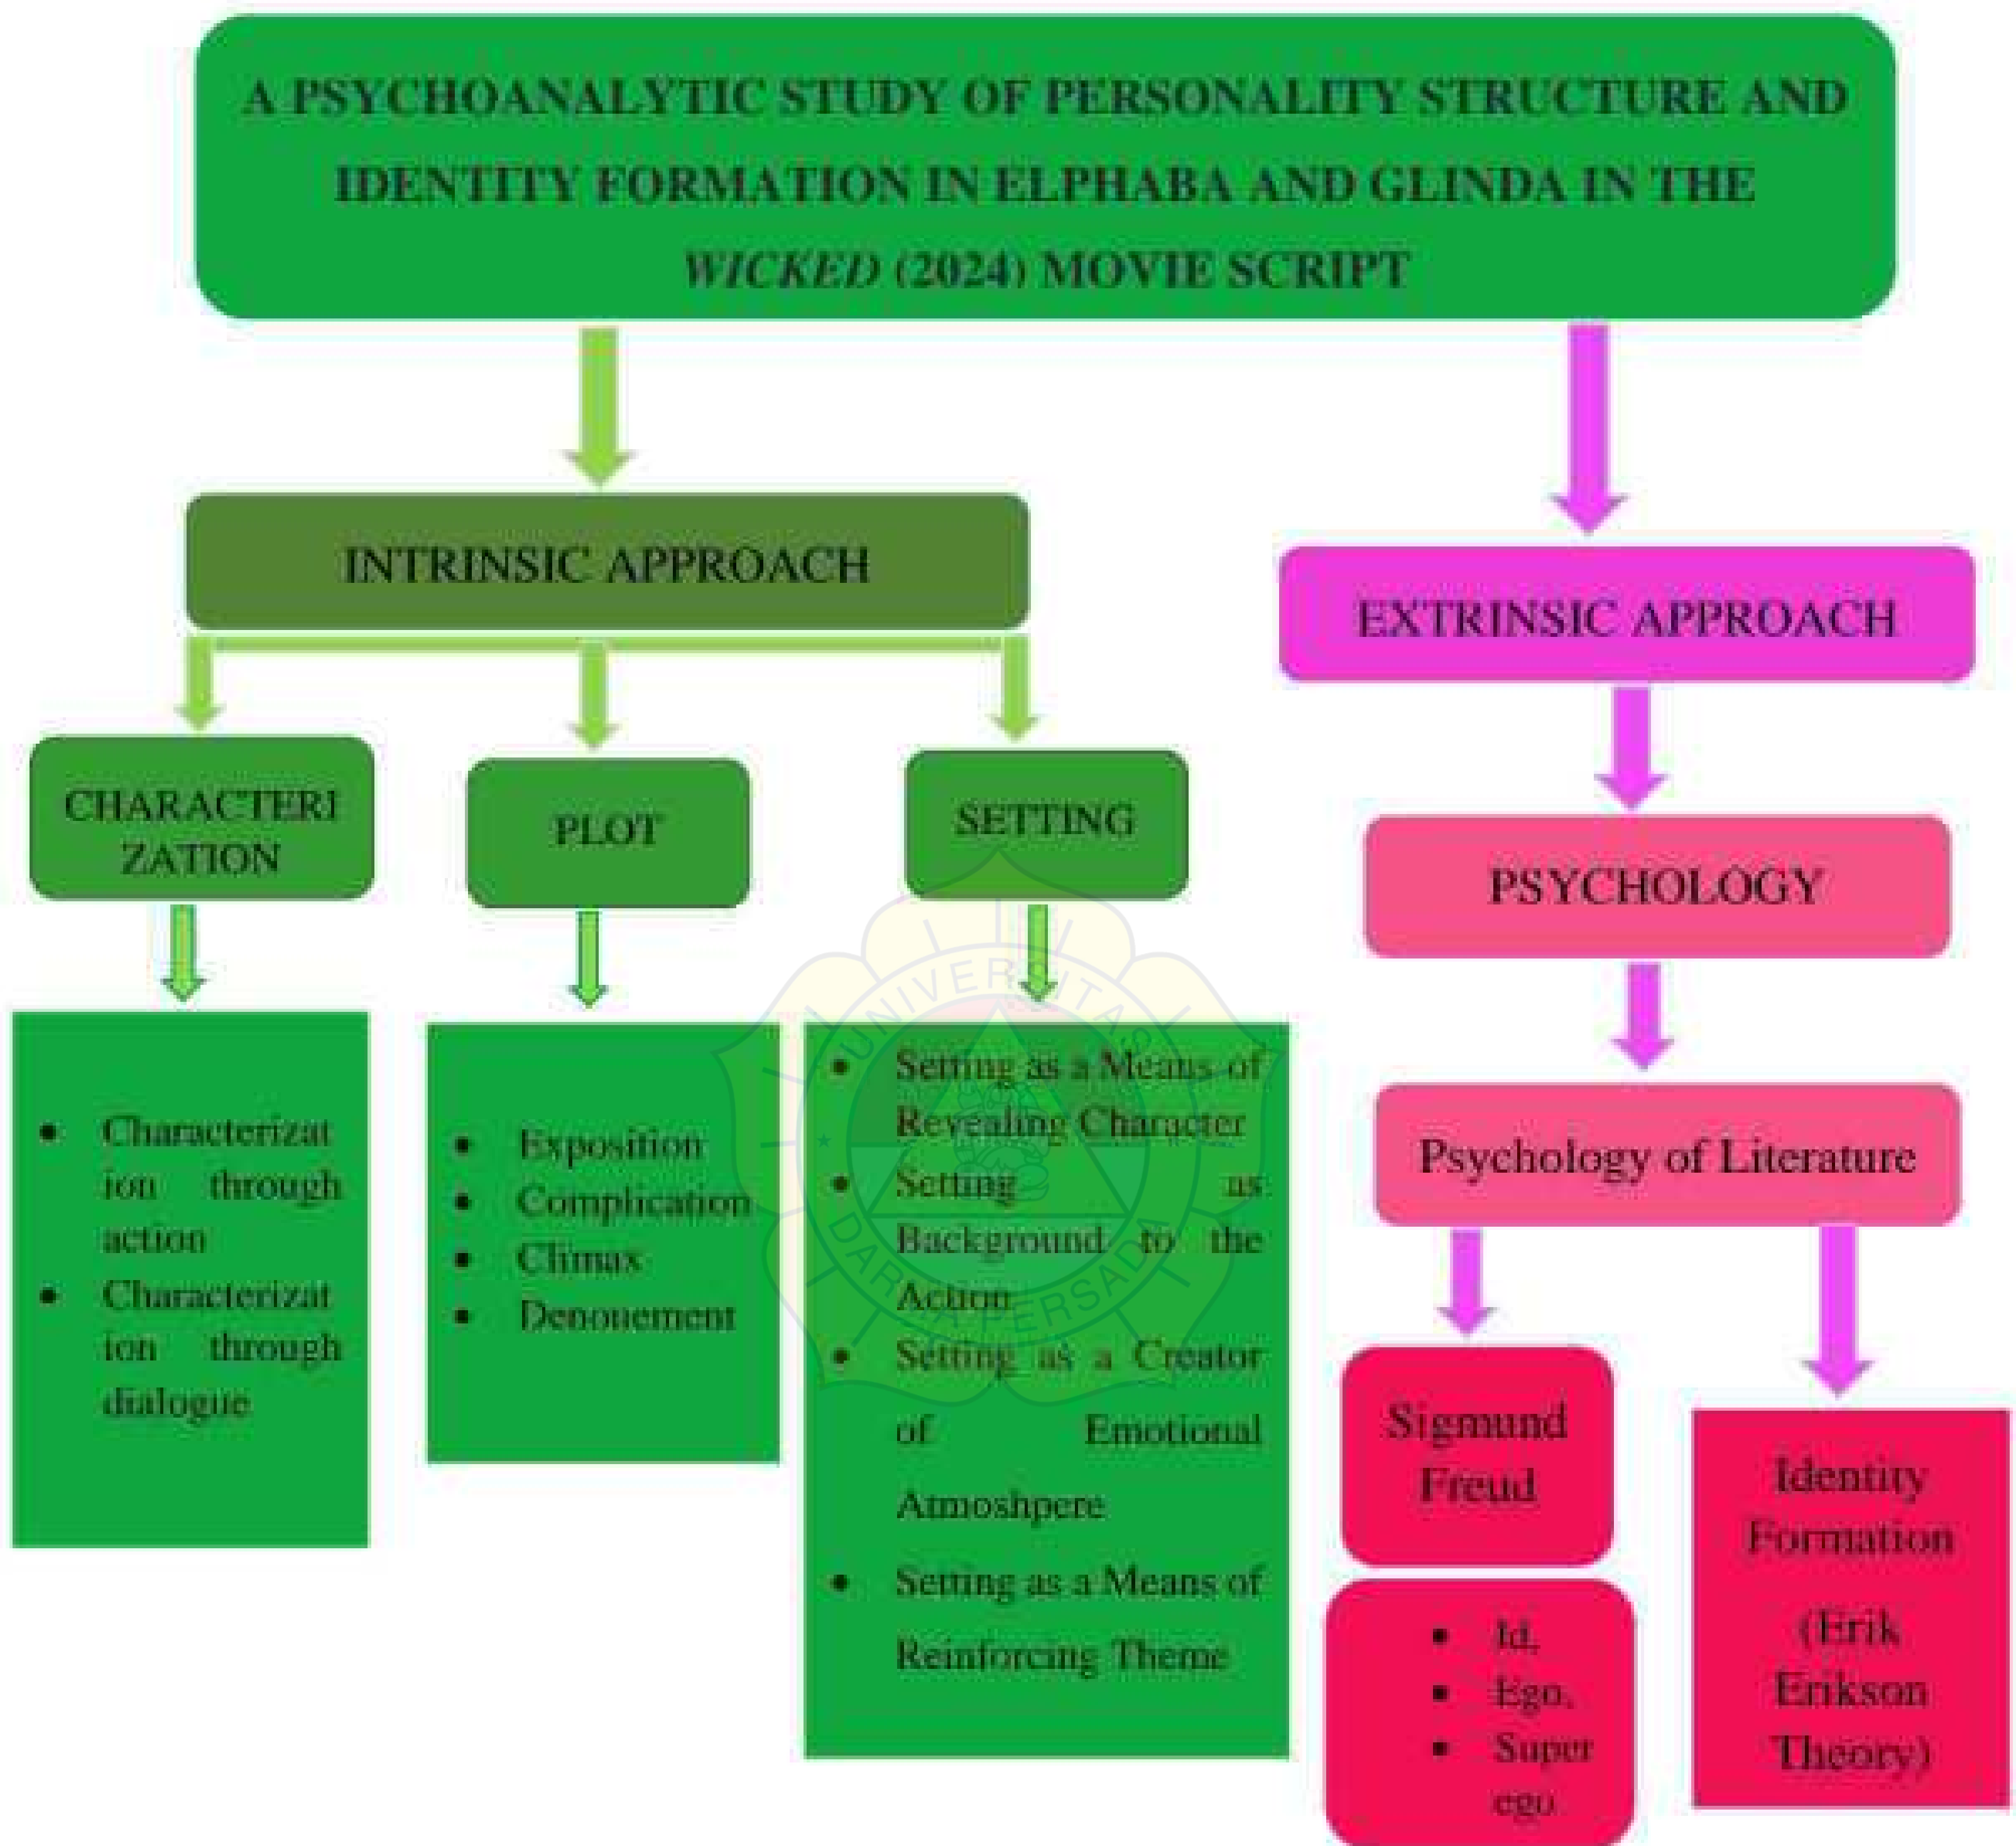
A PSYCHOANALYTIC STUDY OF PERSONALITY STRUCTURE AND IDENTITY FORMATION IN ELPHABA AND GLINDA IN THE *WICKED* (2024) MOVIE SCRIPT

INTRINSIC APPROACH

CHARACTERIZATION

- Characterization through action
- Characterization through dialogue

PLOT

- Exposition
- Complication
- Climax
- Denouement

SETTING

- Setting as a Means of Revealing Character
- Setting as Background to the Action
- Setting as a Creator of Emotional Atmoshpere
- Setting as a Means of Reinforcing Theme

EXTRINSIC APPROACH

PSYCHOLOGY

Psychology of Literature

Sigmund Freud

- Id,
- Ego,
- Super ego

Identity Formation (Erik Erikson Theory)

UNIVERSITAS DARMA PERSADA